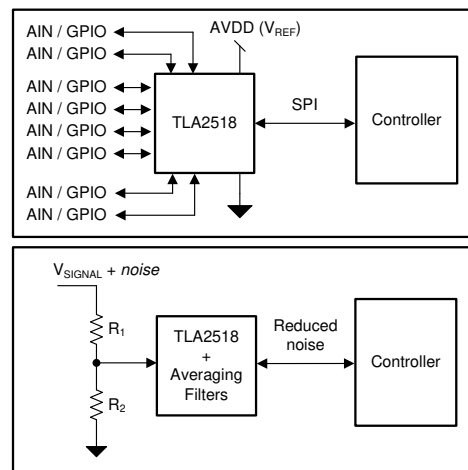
AIN / GPIO
AIN / GPIO
AIN / GPIO
AIN / GPIO
AIN / GPIO
AIN / GPIO
AIN / GPIO
AIN / GPIO
AVDD ($V_{REF}$)
TLA2518
SPI
Controller

$V_{SIGNAL}$ + *noise*
$R_1$
$R_2$
TLA2518 + Averaging Filters
Reduced noise
Controller